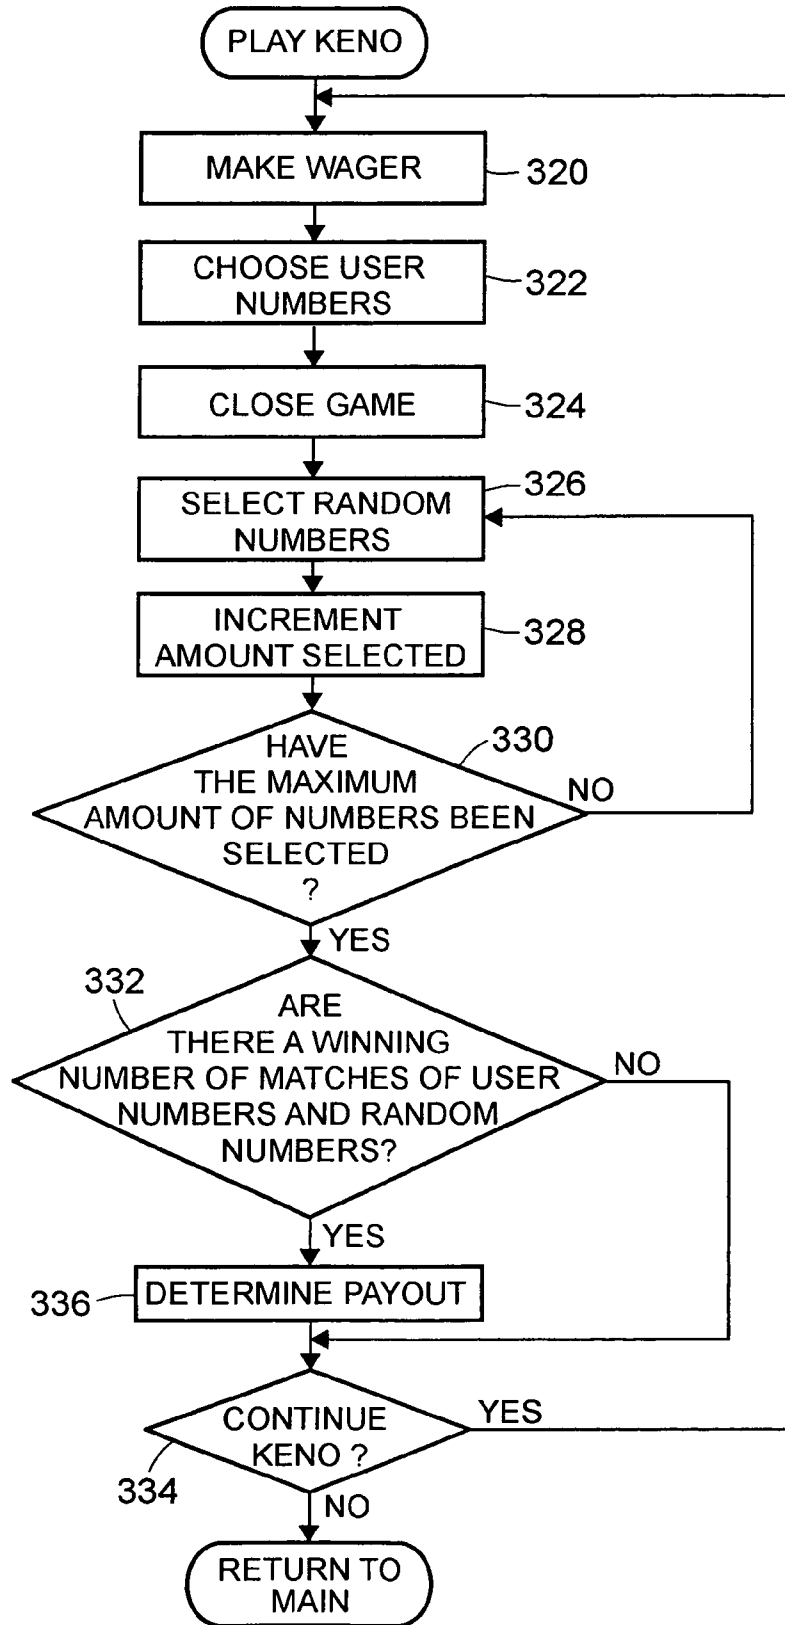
PLAY KENO

MAKE WAGER
320

CHOOSE USER NUMBERS
322

CLOSE GAME
324

SELECT RANDOM NUMBERS
326

INCREMENT AMOUNT SELECTED
328

HAVE THE MAXIMUM AMOUNT OF NUMBERS BEEN SELECTED ?
330
NO
YES

332
ARE THERE A WINNING NUMBER OF MATCHES OF USER NUMBERS AND RANDOM NUMBERS?
NO
YES

336
DETERMINE PAYOUT

CONTINUE KENO ?
YES
334
NO

RETURN TO MAIN